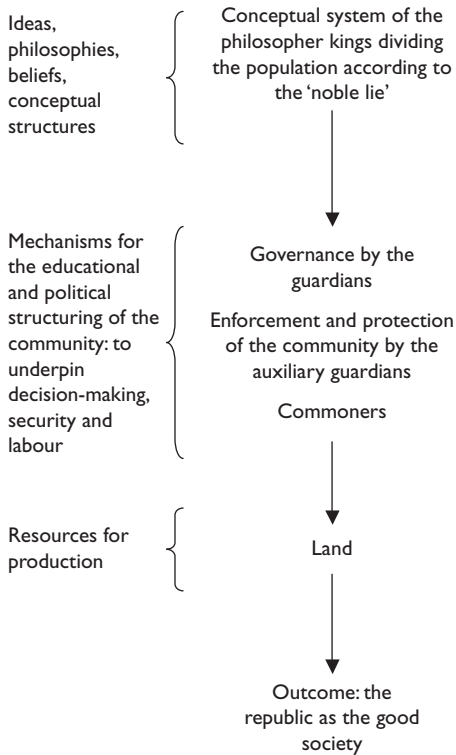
Ideas, philosophies, beliefs, conceptual structures

Conceptual system of the philosopher kings dividing the population according to the 'noble lie'

Mechanisms for the educational and political structuring of the community: to underpin decision-making, security and labour

Governance by the guardians

Enforcement and protection of the community by the auxiliary guardians

Commoners

Resources for production

Land

Outcome: the republic as the good society